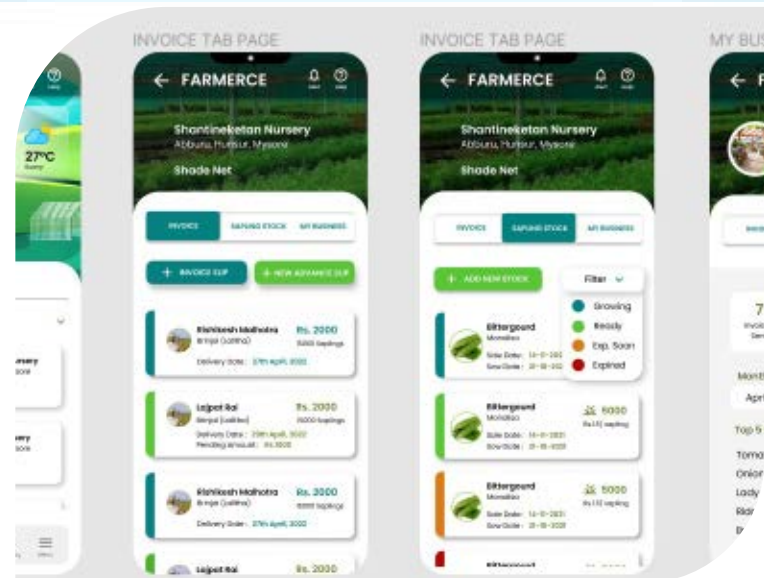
27°C

ursery
sore

ary
sore

INVOICE TAB PAGE

← FARMERCE

Shantiniketan Nursery
Abburu, Hunsur, Mysore

Shade Net

INVOICE SAPLING STOCK MY BUSINESS

+ INVOICE SLIP + NEW ADVANCE SLIP

Rishikesh Malhotra
Brinjal (Lathika)
Delivery Date : 27th April, 2022
Rs. 2000
15000 Saplings

Lajpat Rai
Brinjal (Lathika)
Delivery Date : 25th April, 2022
Pending Amount : Rs. 1000
Rs. 2000
15000 Saplings

Rishikesh Malhotra
Brinjal (Lathika)
Delivery Date : 27th April, 2022
Rs. 2000
15000 Saplings

Lajpat Rai
Rs. 2000

INVOICE TAB PAGE

← FARMERCE

Shantiniketan Nursery
Abburu, Hunsur, Mysore

Shade Net

INVOICE SAPLING STOCK MY BUSINESS

+ ADD NEW STOCK

Filter

Growing
Ready
Exp. Soon
Expired

Bittergourd
Monalisa
Sale Date : 14-01-2021
Sow Date : 31-12-2020

Bittergourd
Monalisa
Sale Date : 14-01-2021
Sow Date : 31-12-2020
5000
Rs 1.5 / sapling

Bittergourd
Monalisa
Sale Date : 14-01-2021
Sow Date : 31-12-2020
5000
Rs 1.5 / sapling

Bittergourd

MY BUS

← F

7

Month
Apri

Top 5
Toma
Onion
Lady
Ridr